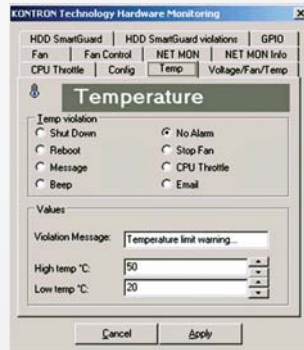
KONTRON Technology Hardware Monitoring

HDD SmartGuard | HDD SmartGuard violations | GPIO
Fan | Fan Control | NET MON | NET MON Info
CPU Throttle | Config | Temp | Voltage/Fan/Temp

Temperature

Temp violation
Shut Down
Reboot
Message
Beep
No Alarm
Stop Fan
CPU Throttle
Email

Values
Violation Message: Temperature limit warning...
High temp °C: 50
Low temp °C: 20

Cancel
Apply